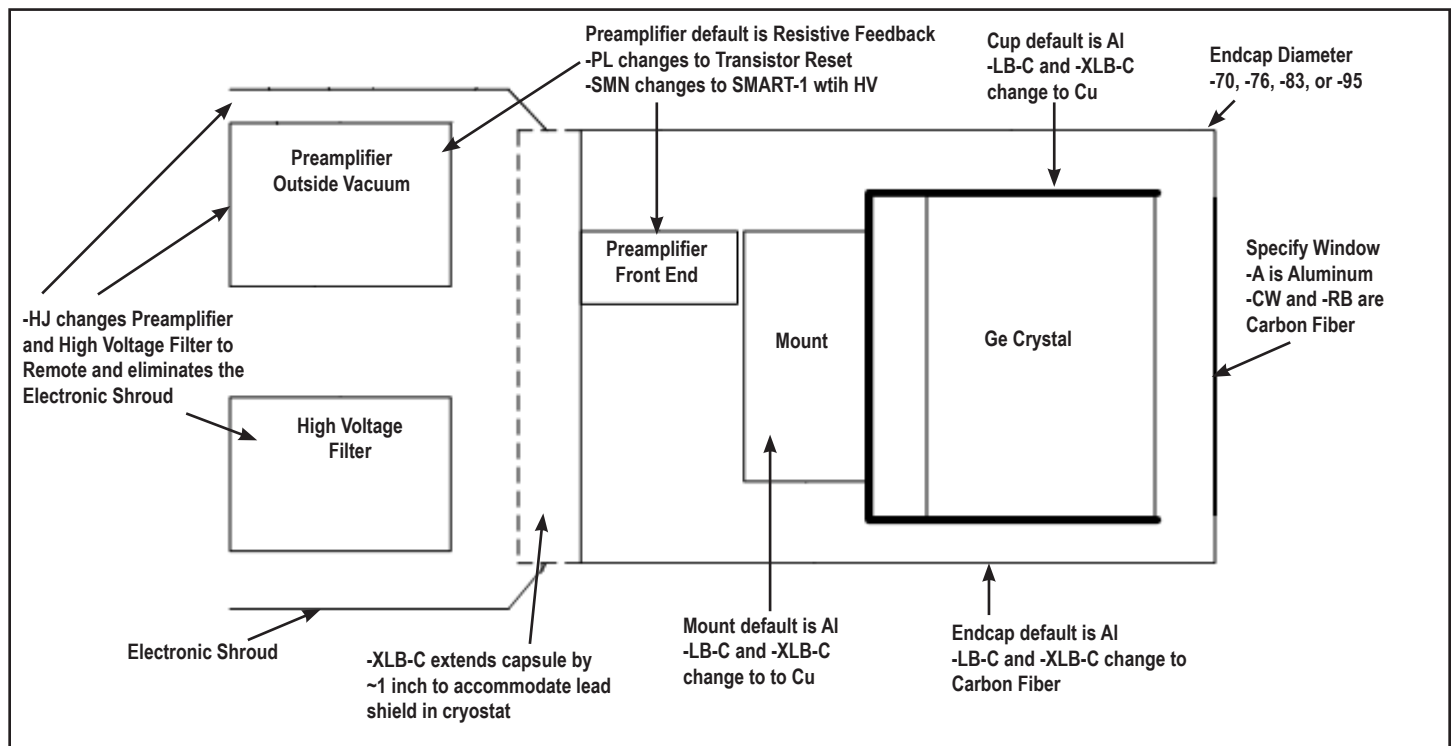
Preamplifier default is Resistive Feedback
-PL changes to Transistor Reset
-SMN changes to SMART-1 wtih HV

Cup default is Al
-LB-C and -XLB-C change to Cu

Endcap Diameter
-70, -76, -83, or -95

Preamplifier Outside Vacuum

Preamplifier Front End

Mount

Ge Crystal

Specify Window
-A is Aluminum
-CW and -RB are Carbon Fiber

-HJ changes Preamplifier and High Voltage Filter to Remote and eliminates the Electronic Shroud

High Voltage Filter

Electronic Shroud

-XLB-C extends capsule by ~1 inch to accommodate lead shield in cryostat

Mount default is Al
-LB-C and -XLB-C change to to Cu

Endcap default is Al
-LB-C and -XLB-C change to Carbon Fiber